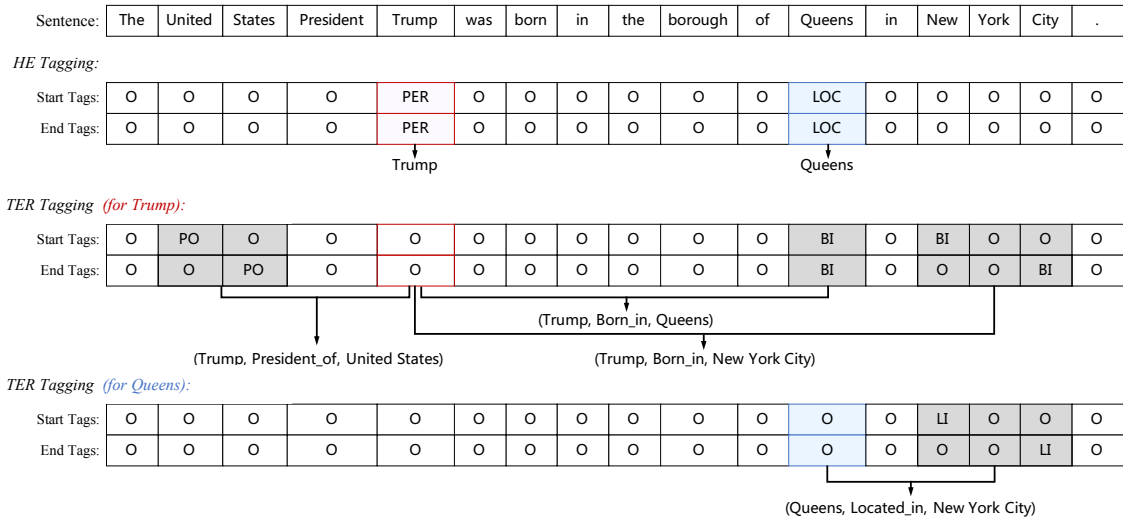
| Sentence: | The | United | States | President | Trump | was | born | in | the | borough | of | Queens | in | New | York | City | . |
|---|---|---|---|---|---|---|---|---|---|---|---|---|---|---|---|---|---|

HE Tagging:

| Start Tags: | O | O | O | O | PER | O | O | O | O | O | O | LOC | O | O | O | O | O |
|---|---|---|---|---|---|---|---|---|---|---|---|---|---|---|---|---|---|
| End Tags: | O | O | O | O | PER | O | O | O | O | O | O | LOC | O | O | O | O | O |

Trump

Queens

TER Tagging (for Trump):

| Start Tags: | O | PO | O | O | O | O | O | O | O | O | O | BI | O | BI | O | O | O |
|---|---|---|---|---|---|---|---|---|---|---|---|---|---|---|---|---|---|
| End Tags: | O | O | PO | O | O | O | O | O | O | O | O | BI | O | O | O | BI | O |

(Trump, Born_in, Queens)

(Trump, President_of, United States)

(Trump, Born_in, New York City)

TER Tagging (for Queens):

| Start Tags: | O | O | O | O | O | O | O | O | O | O | O | O | O | LI | O | O | O |
|---|---|---|---|---|---|---|---|---|---|---|---|---|---|---|---|---|---|
| End Tags: | O | O | O | O | O | O | O | O | O | O | O | O | O | O | O | LI | O |

(Queens, Located_in, New York City)